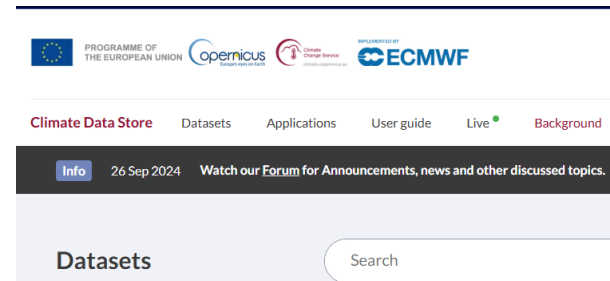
PROGRAMME OF THE EUROPEAN UNION
opernicus
Europe's eyes on Earth
Climate Change Service
climate.copernicus.eu
IMPLEMENTED BY
ECMWF

Climate Data Store Datasets Applications User guide Live Background

Info 26 Sep 2024 Watch our Forum for Announcements, news and other discussed topics.

Datasets

Search